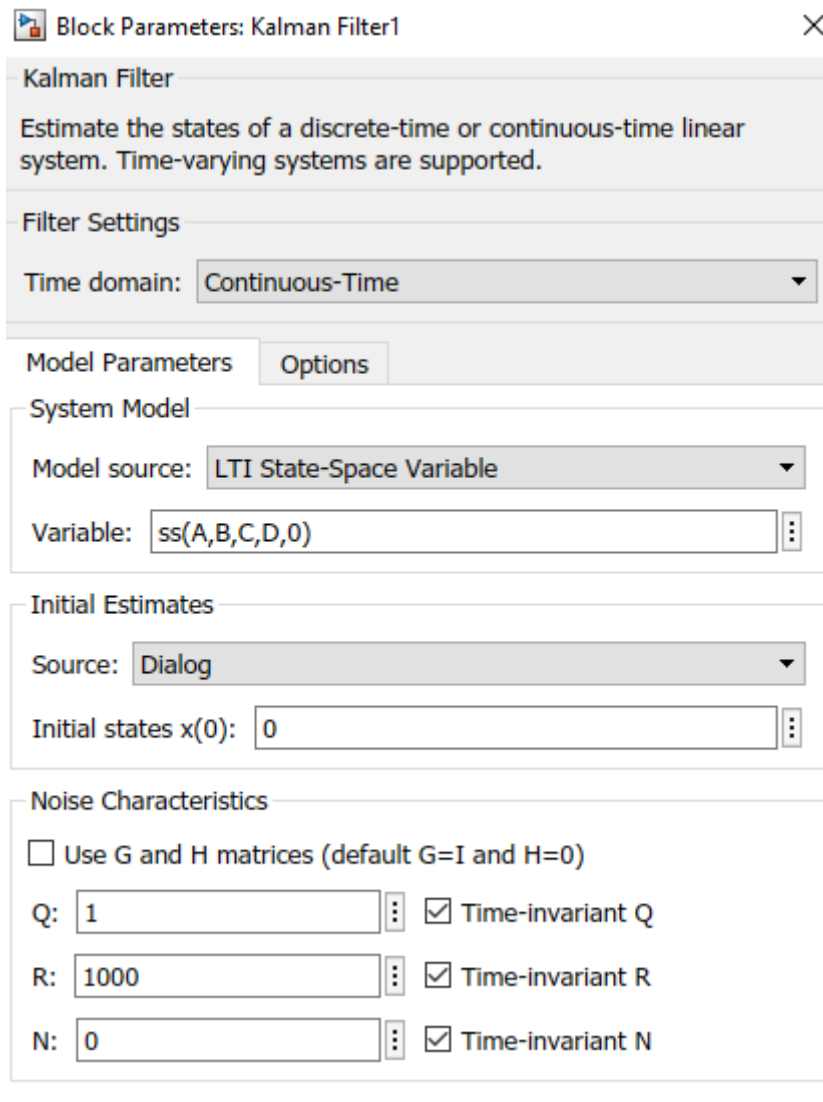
Block Parameters: Kalman Filter1

Kalman Filter

Estimate the states of a discrete-time or continuous-time linear system. Time-varying systems are supported.

Filter Settings

Time domain: Continuous-Time

Model Parameters | Options

System Model

Model source: LTI State-Space Variable

Variable: ss(A,B,C,D,0)

Initial Estimates

Source: Dialog

Initial states x(0): 0

Noise Characteristics

Use G and H matrices (default G=I and H=0)

Q: 1 Time-invariant Q

R: 1000 Time-invariant R

N: 0 Time-invariant N